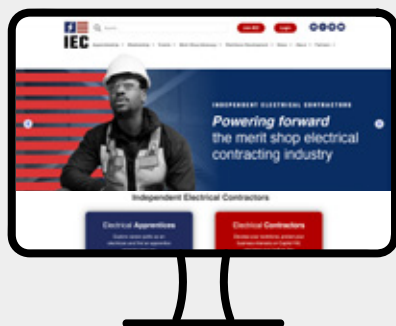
IEC

Join IEC

Login

INDEPENDENT ELECTRICAL CONTRACTORS

Powering forward

the merit shop electrical contracting industry

Independent Electrical Contractors

Electrical Apprentices

Electrical Contractors